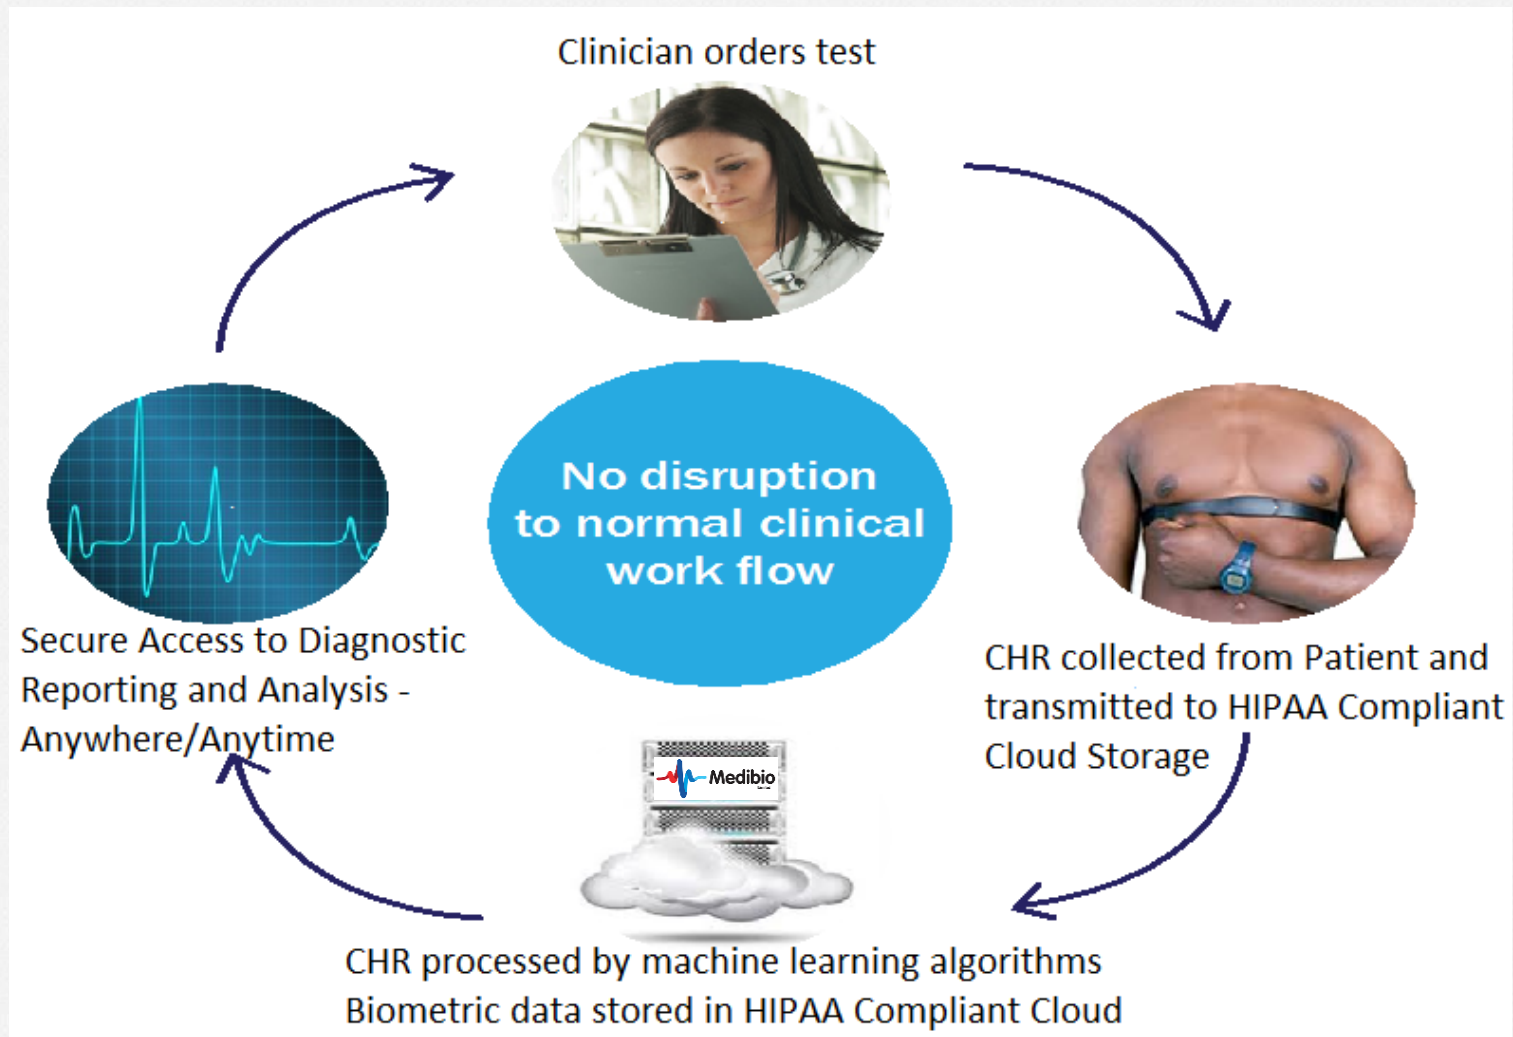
Clinician orders test

No disruption to normal clinical work flow

CHR collected from Patient and transmitted to HIPAA Compliant Cloud Storage

Medibio

CHR processed by machine learning algorithms
Biometric data stored in HIPAA Compliant Cloud

Secure Access to Diagnostic Reporting and Analysis - Anywhere/Anytime